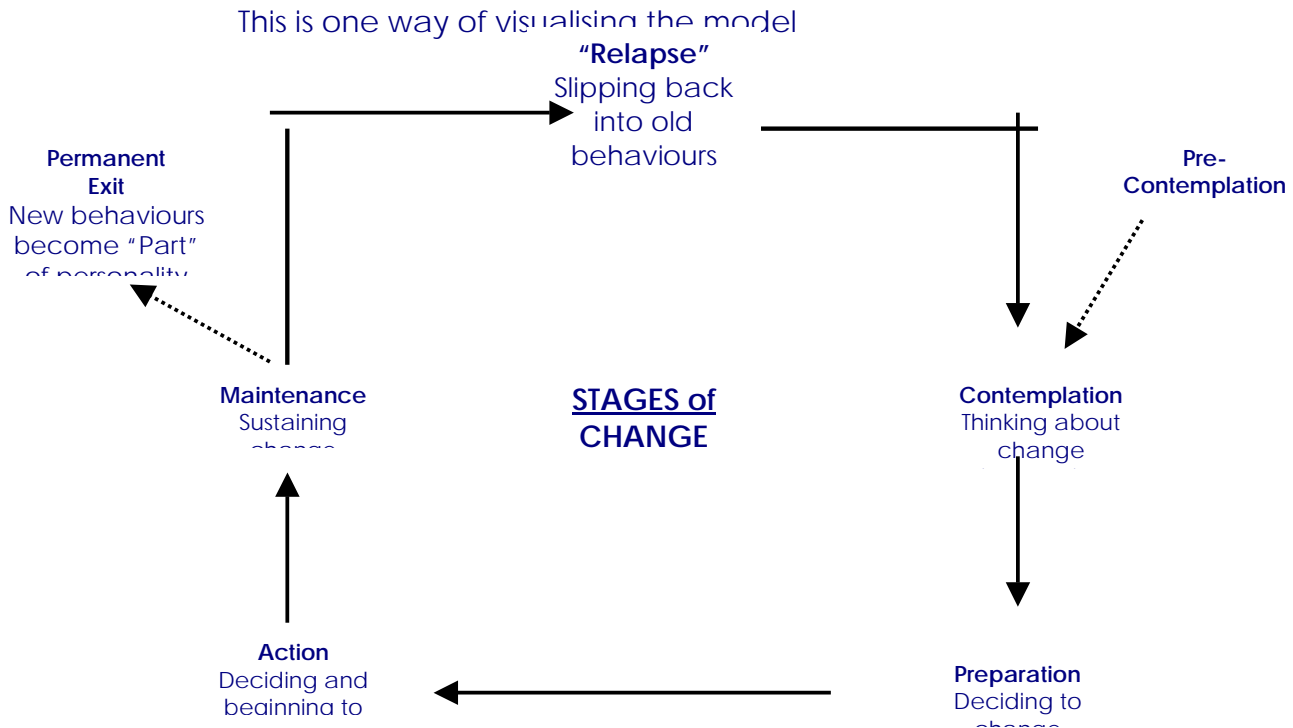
This is one way of visualising the model

"Relapse"
Slipping back into old behaviours

Permanent Exit
New behaviours become "Part" of personality

Pre-Contemplation

Maintenance
Sustaining change

STAGES of CHANGE

Contemplation
Thinking about change

Action
Deciding and beginning to

Preparation
Deciding to change